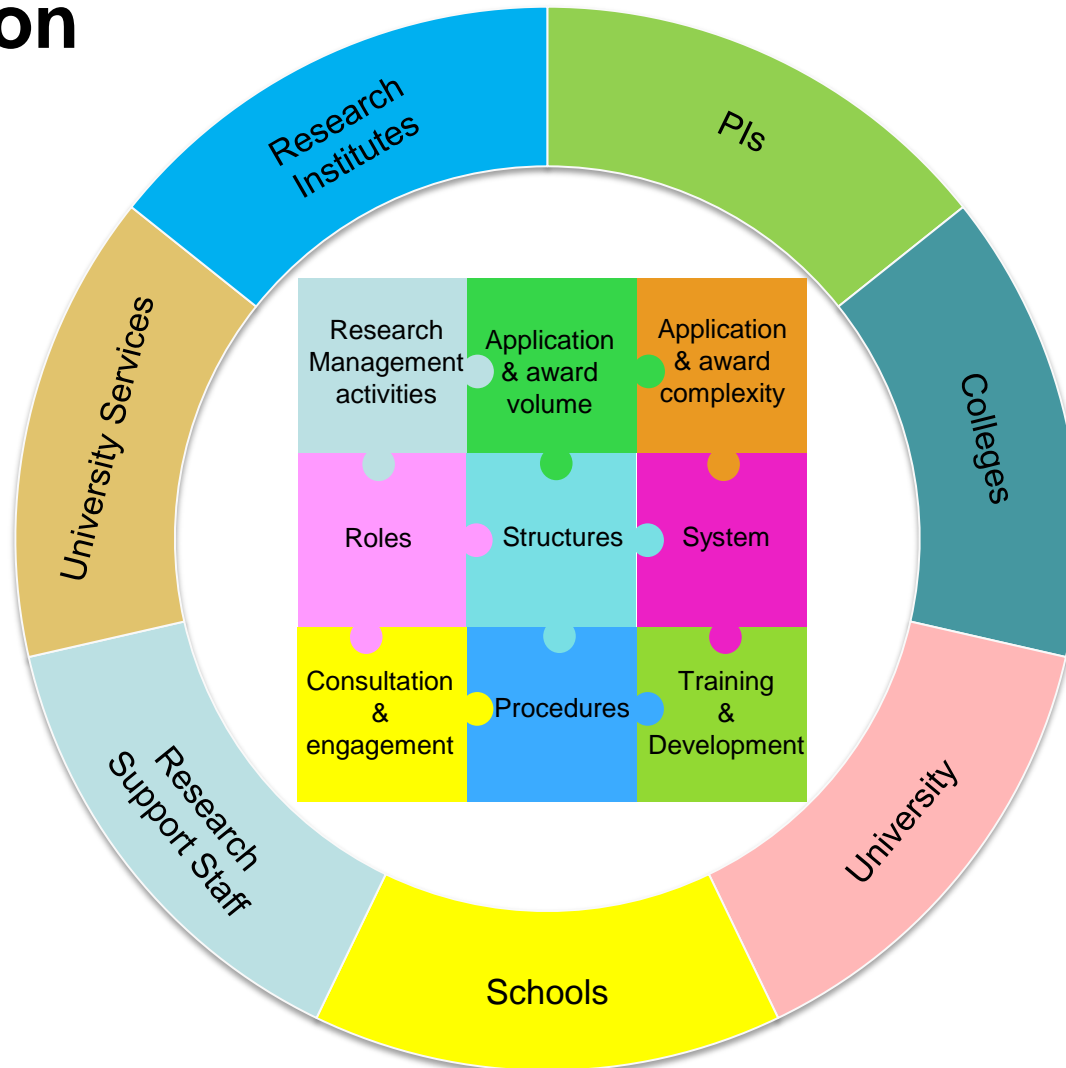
on

Research Institutes

PIs

Colleges

University

Schools

Research Support Staff

University Services

| Research Management activities | Application & award volume | Application & award complexity |
|---|---|---|
| Roles | Structures | System |
| Consultation & engagement | Procedures | Training & Development |